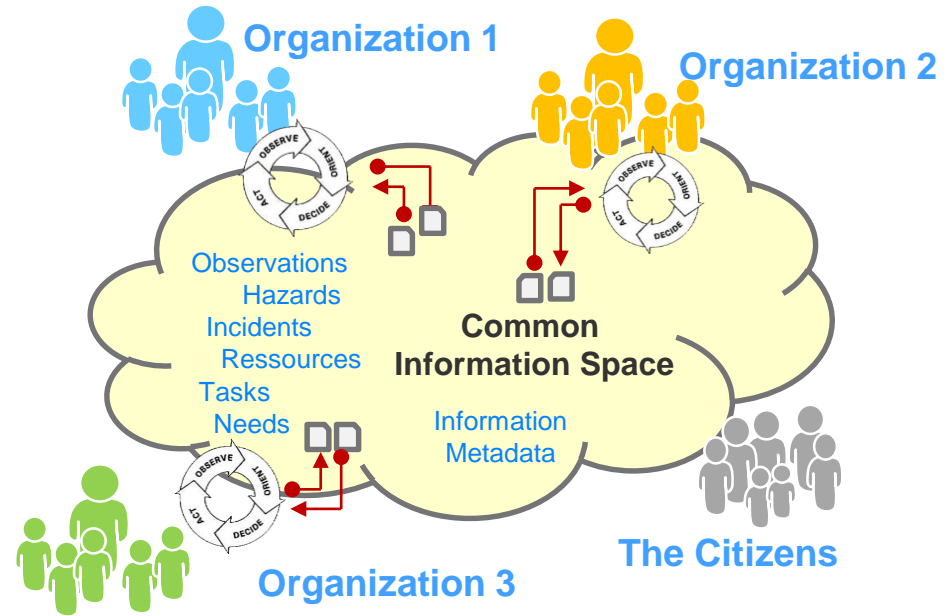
Organization 1

Organization 2

OBSERVE
ORIENT
DECIDE
ACT

OBSERVE
ORIENT
DECIDE
ACT

Observations
Hazards
Incidents
Ressources
Tasks
Needs

Common
Information Space

Information
Metadata

OBSERVE
ORIENT
DECIDE
ACT

The Citizens

Organization 3